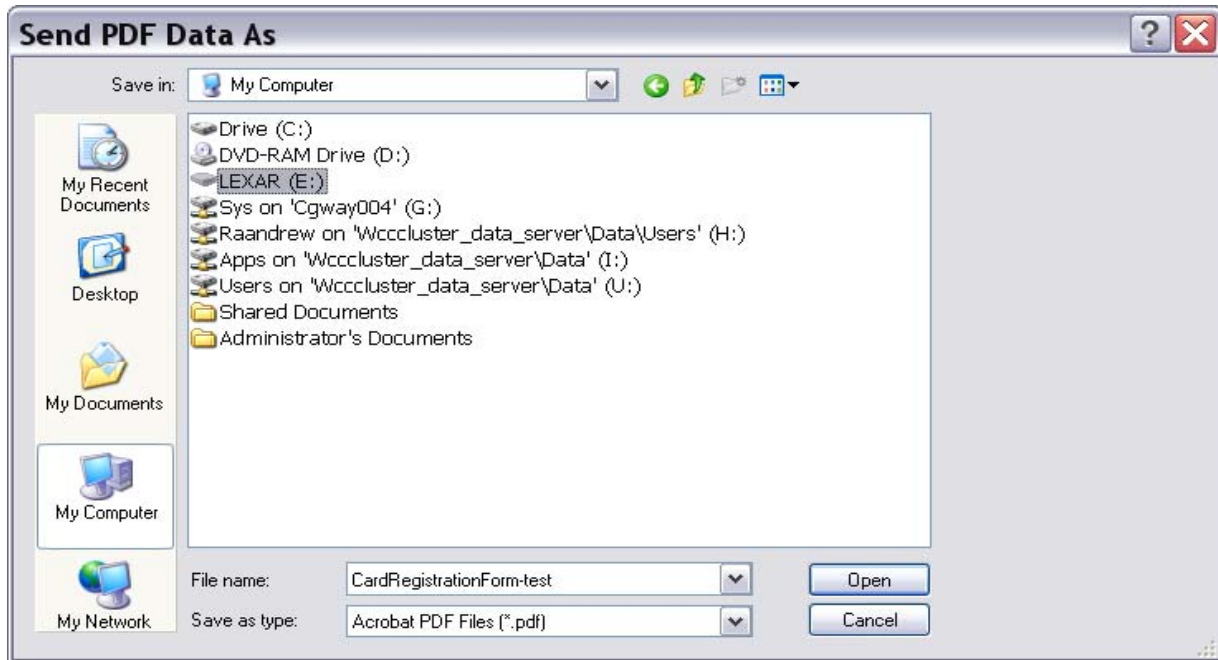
Send PDF Data As

Save in: My Computer

My Recent Documents
Desktop
My Documents
My Computer
My Network

Drive (C:)
DVD-RAM Drive (D:)
LEXAR (E:)
Sys on 'Cgway004' (G:)
Raandrew on 'Wcccluster_data_server\Data\Users' (H:)
Apps on 'Wcccluster_data_server\Data' (I:)
Users on 'Wcccluster_data_server\Data' (U:)
Shared Documents
Administrator's Documents

File name: CardRegistrationForm-test
Save as type: Acrobat PDF Files (*.pdf)

Open
Cancel